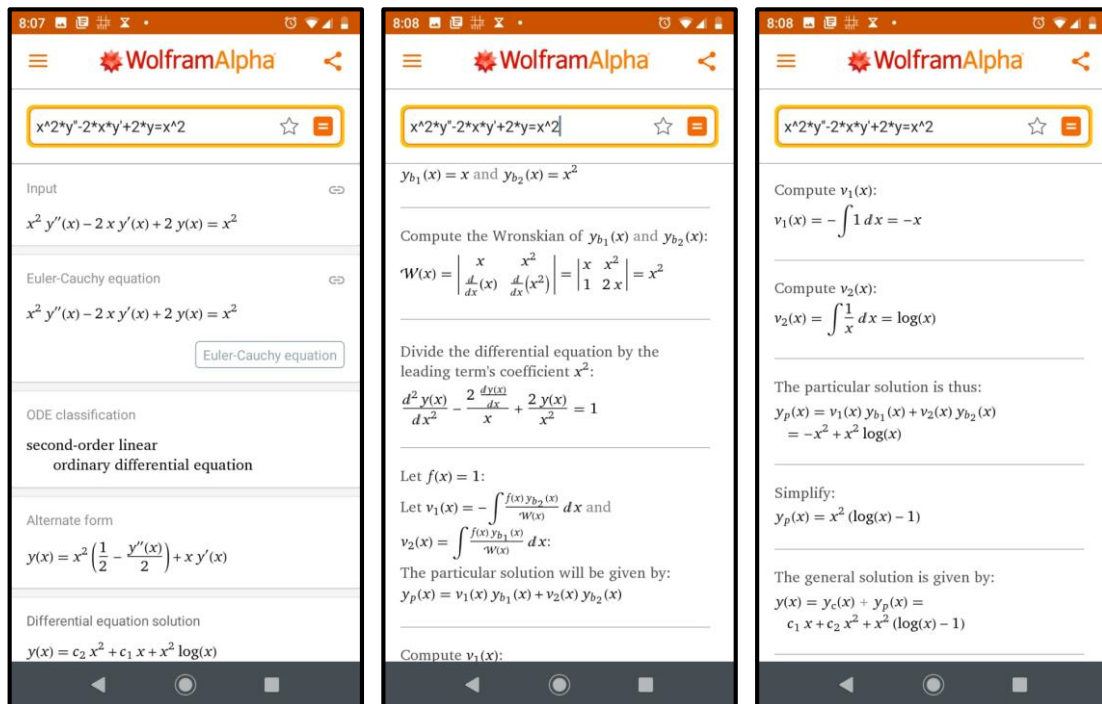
8:07

WolframAlpha

x^2*y"-2*x*y'+2*y=x^2

Input

$x^2\, y''(x) - 2\,x\,y'(x) + 2\,y(x) = x^2$

Euler-Cauchy equation

$x^2\, y''(x) - 2\,x\,y'(x) + 2\,y(x) = x^2$

Euler-Cauchy equation

ODE classification

second-order linear ordinary differential equation

Alternate form

$y(x) = x^2\left(\frac{1}{2} - \frac{y''(x)}{2}\right) + x\,y'(x)$

Differential equation solution

$y(x) = c_2\,x^2 + c_1\,x + x^2\log(x)$

8:08

WolframAlpha

x^2*y"-2*x*y'+2*y=x^2

$y_{b_1}(x) = x$ and $y_{b_2}(x) = x^2$

Compute the Wronskian of $y_{b_1}(x)$ and $y_{b_2}(x)$:

$\mathcal{W}(x) = \begin{vmatrix} x & x^2 \\ \frac{d}{dx}(x) & \frac{d}{dx}(x^2) \end{vmatrix} = \begin{vmatrix} x & x^2 \\ 1 & 2\,x \end{vmatrix} = x^2$

Divide the differential equation by the leading term's coefficient $x^2$:

$\frac{d^2 y(x)}{dx^2} - \frac{2\,\frac{dy(x)}{dx}}{x} + \frac{2\,y(x)}{x^2} = 1$

Let $f(x) = 1$:

Let $v_1(x) = -\int \frac{f(x)\,y_{b_2}(x)}{\mathcal{W}(x)}\,dx$ and $v_2(x) = \int \frac{f(x)\,y_{b_1}(x)}{\mathcal{W}(x)}\,dx$:

The particular solution will be given by:

$y_p(x) = v_1(x)\,y_{b_1}(x) + v_2(x)\,y_{b_2}(x)$

Compute $v_1(x)$:

8:08

WolframAlpha

x^2*y"-2*x*y'+2*y=x^2

Compute $v_1(x)$:

$v_1(x) = -\int 1\,dx = -x$

Compute $v_2(x)$:

$v_2(x) = \int \frac{1}{x}\,dx = \log(x)$

The particular solution is thus:

$y_p(x) = v_1(x)\,y_{b_1}(x) + v_2(x)\,y_{b_2}(x)$
$= -x^2 + x^2\log(x)$

Simplify:

$y_p(x) = x^2(\log(x) - 1)$

The general solution is given by:

$y(x) = y_c(x) + y_p(x) =$
$c_1\,x + c_2\,x^2 + x^2(\log(x) - 1)$